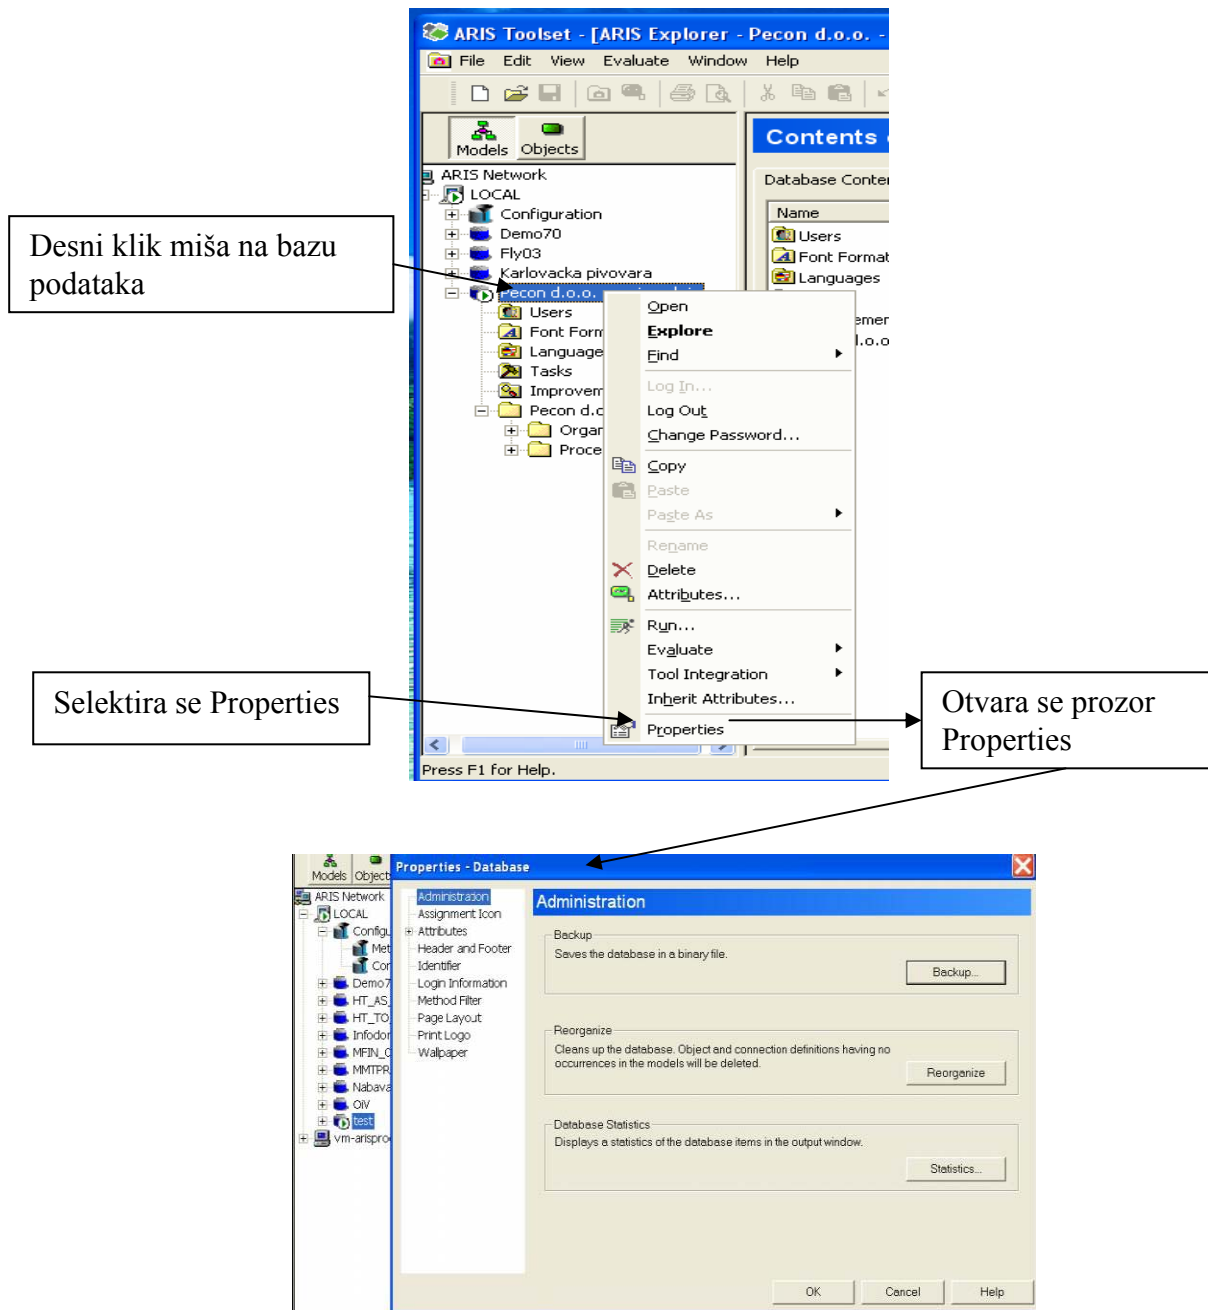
ARIS Toolset - [ARIS Explorer - Pecon d.o.o. -

File Edit View Evaluate Window Help

Models Objects

Contents

ARIS Network
LOCAL
Configuration
Demo70
Fly03
Karlovacka pivovara
Pecon d.o.o.
Users
Font Form
Language
Tasks
Improvem
Pecon d.c
Orgar
Proce

Database Conter

Name
Users
Font Format
Languages
emer
l.o.o

Open
Explore
Find
Log In...
Log Out
Change Password...
Copy
Paste
Paste As
Rename
Delete
Attributes...
Run...
Evaluate
Tool Integration
Inherit Attributes...
Properties

Press F1 for Help.

Desni klik miša na bazu podataka

Selektira se Properties

Otvara se prozor Properties

Models Object

ARIS Network
LOCAL
Configu
Met
Cor
Demo7
HT_AS
HT_TO
Infodor
MFIN_C
MMTPR
Nabava
OiV
test
vm-arispro

Properties - Database

Administration
Assignment Icon
Attributes
Header and Footer
Identifier
Login Information
Method Filter
Page Layout
Print Logo
Wallpaper

Administration

Backup
Saves the database in a binary file.
Backup...

Reorganize
Cleans up the database. Object and connection definitions having no occurrences in the models will be deleted.
Reorganize

Database Statistics
Displays a statistics of the database items in the output window.
Statistics...

OK Cancel Help